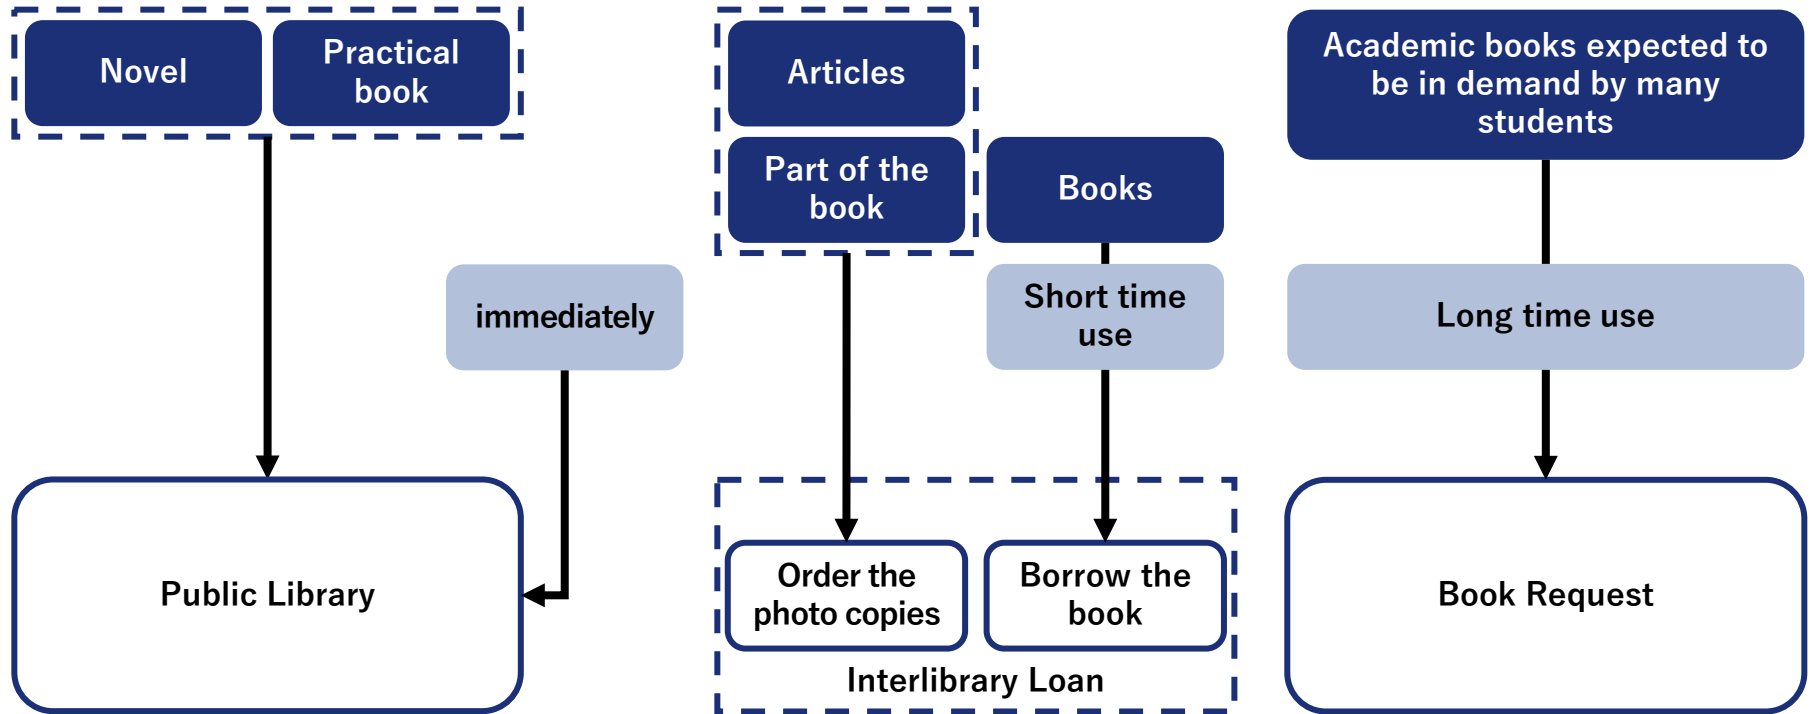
Novel

Practical book

Articles

Part of the book

Books

Academic books expected to be in demand by many students

immediately

Short time use

Long time use

Public Library

Order the photo copies

Borrow the book

Interlibrary Loan

Book Request